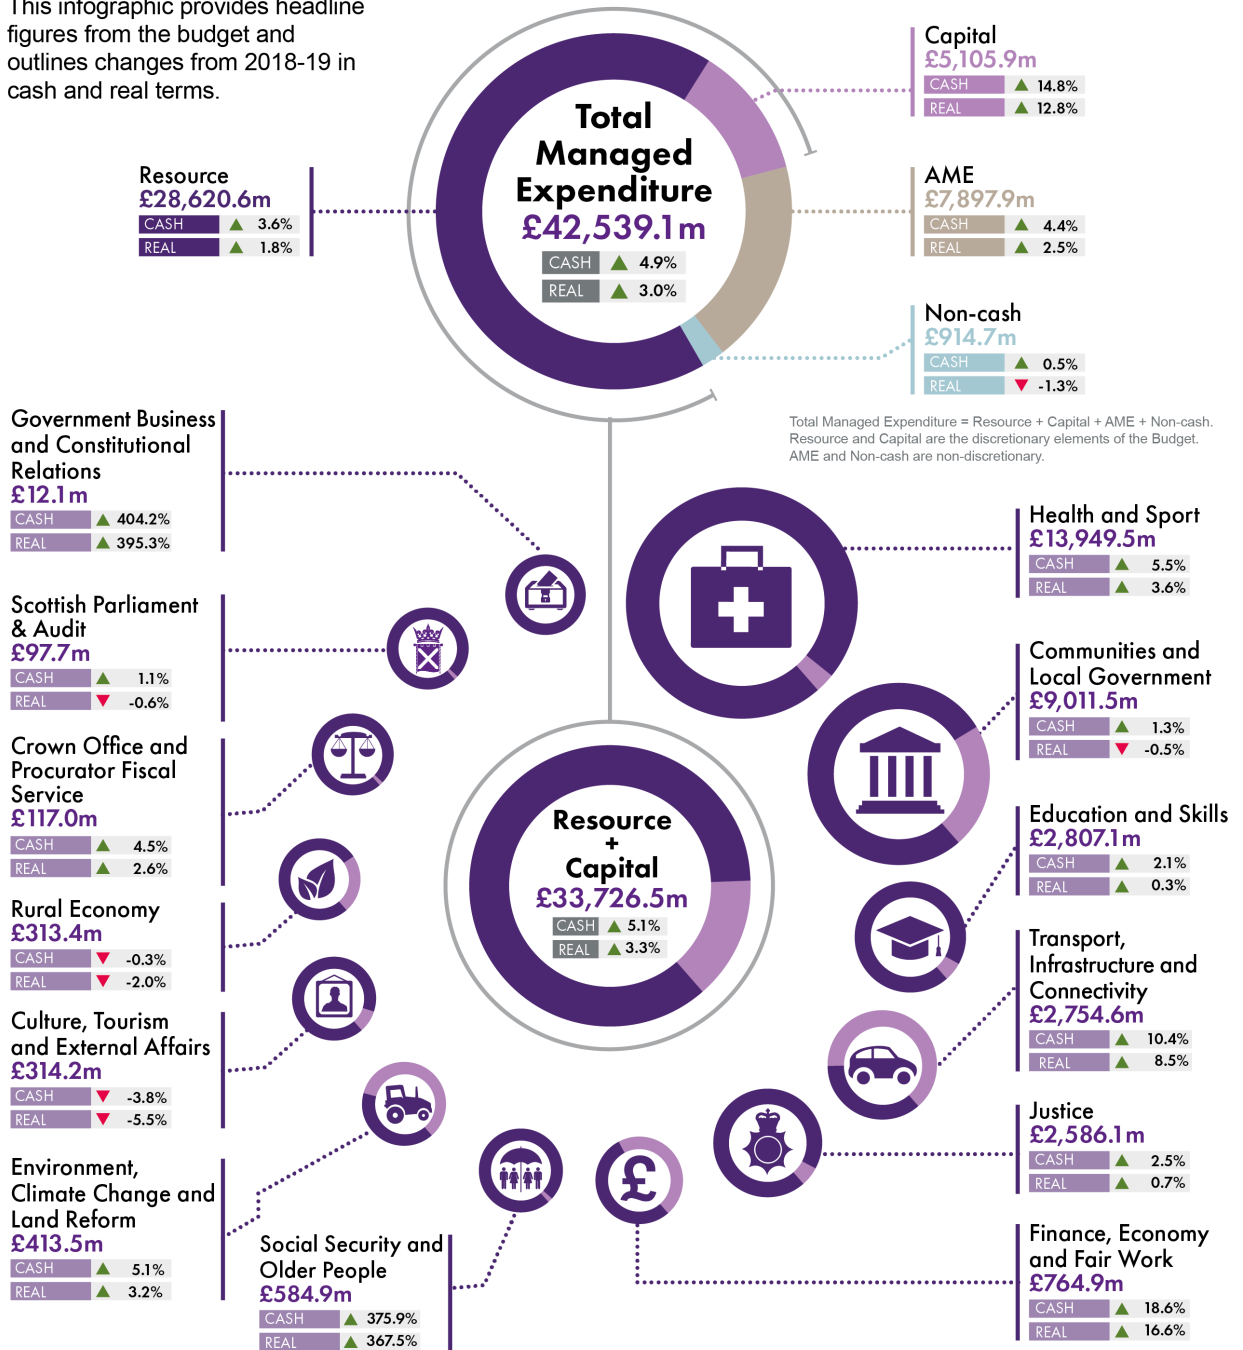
This infographic provides headline figures from the budget and outlines changes from 2018-19 in cash and real terms.

Total Managed Expenditure
£42,539.1m
CASH ▲ 4.9%
REAL ▲ 3.0%

Resource
£28,620.6m
CASH ▲ 3.6%
REAL ▲ 1.8%

Capital
£5,105.9m
CASH ▲ 14.8%
REAL ▲ 12.8%

AME
£7,897.9m
CASH ▲ 4.4%
REAL ▲ 2.5%

Non-cash
£914.7m
CASH ▲ 0.5%
REAL ▼ -1.3%

Total Managed Expenditure = Resource + Capital + AME + Non-cash. Resource and Capital are the discretionary elements of the Budget. AME and Non-cash are non-discretionary.

Government Business and Constitutional Relations
£12.1m
CASH ▲ 404.2%
REAL ▲ 395.3%

Scottish Parliament & Audit
£97.7m
CASH ▲ 1.1%
REAL ▼ -0.6%

Crown Office and Procurator Fiscal Service
£117.0m
CASH ▲ 4.5%
REAL ▲ 2.6%

Rural Economy
£313.4m
CASH ▼ -0.3%
REAL ▼ -2.0%

Culture, Tourism and External Affairs
£314.2m
CASH ▼ -3.8%
REAL ▼ -5.5%

Environment, Climate Change and Land Reform
£413.5m
CASH ▲ 5.1%
REAL ▲ 3.2%

Social Security and Older People
£584.9m
CASH ▲ 375.9%
REAL ▲ 367.5%

Resource + Capital
£33,726.5m
CASH ▲ 5.1%
REAL ▲ 3.3%

Health and Sport
£13,949.5m
CASH ▲ 5.5%
REAL ▲ 3.6%

Communities and Local Government
£9,011.5m
CASH ▲ 1.3%
REAL ▼ -0.5%

Education and Skills
£2,807.1m
CASH ▲ 2.1%
REAL ▲ 0.3%

Transport, Infrastructure and Connectivity
£2,754.6m
CASH ▲ 10.4%
REAL ▲ 8.5%

Justice
£2,586.1m
CASH ▲ 2.5%
REAL ▲ 0.7%

Finance, Economy and Fair Work
£764.9m
CASH ▲ 18.6%
REAL ▲ 16.6%